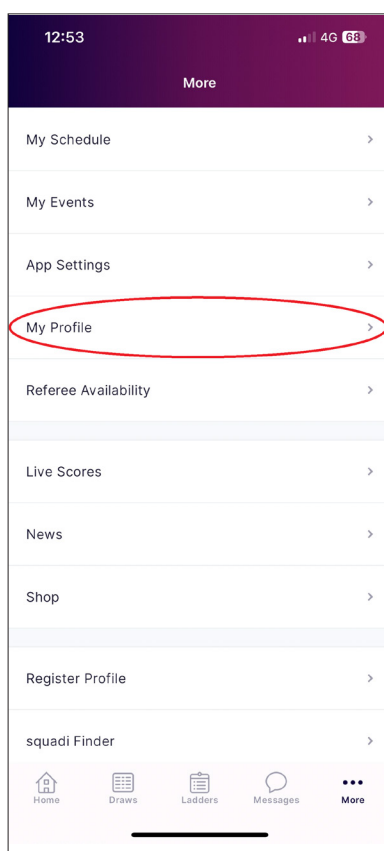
12:53
4G 68

More

My Schedule >

My Events >

App Settings >

My Profile >

Referee Availability >

Live Scores >

News >

Shop >

Register Profile >

squadi Finder >

Home
Draws
Ladders
Messages
More